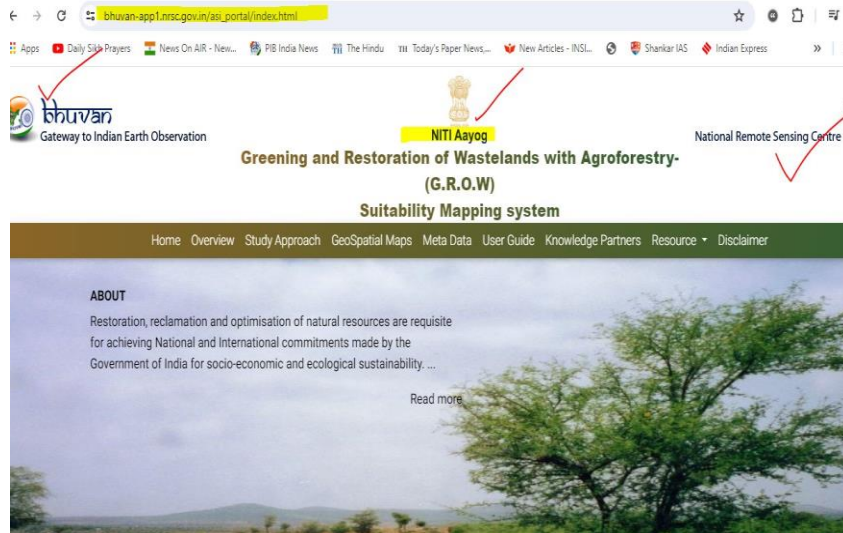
bhuvan-app1.nrsc.gov.in/asi_portal/index.html

Apps Daily Sikh Prayers News On AIR - New... PIB India News The Hindu Today's Paper News,... New Articles - INSI... Shankar IAS Indian Express »

bhuvan
Gateway to Indian Earth Observation

NITI Aayog

National Remote Sensing Centre

Greening and Restoration of Wastelands with Agroforestry-(G.R.O.W)
Suitability Mapping system

Home Overview Study Approach GeoSpatial Maps Meta Data User Guide Knowledge Partners Resource Disclaimer

ABOUT

Restoration, reclamation and optimisation of natural resources are requisite for achieving National and International commitments made by the Government of India for socio-economic and ecological sustainability. ...

Read more